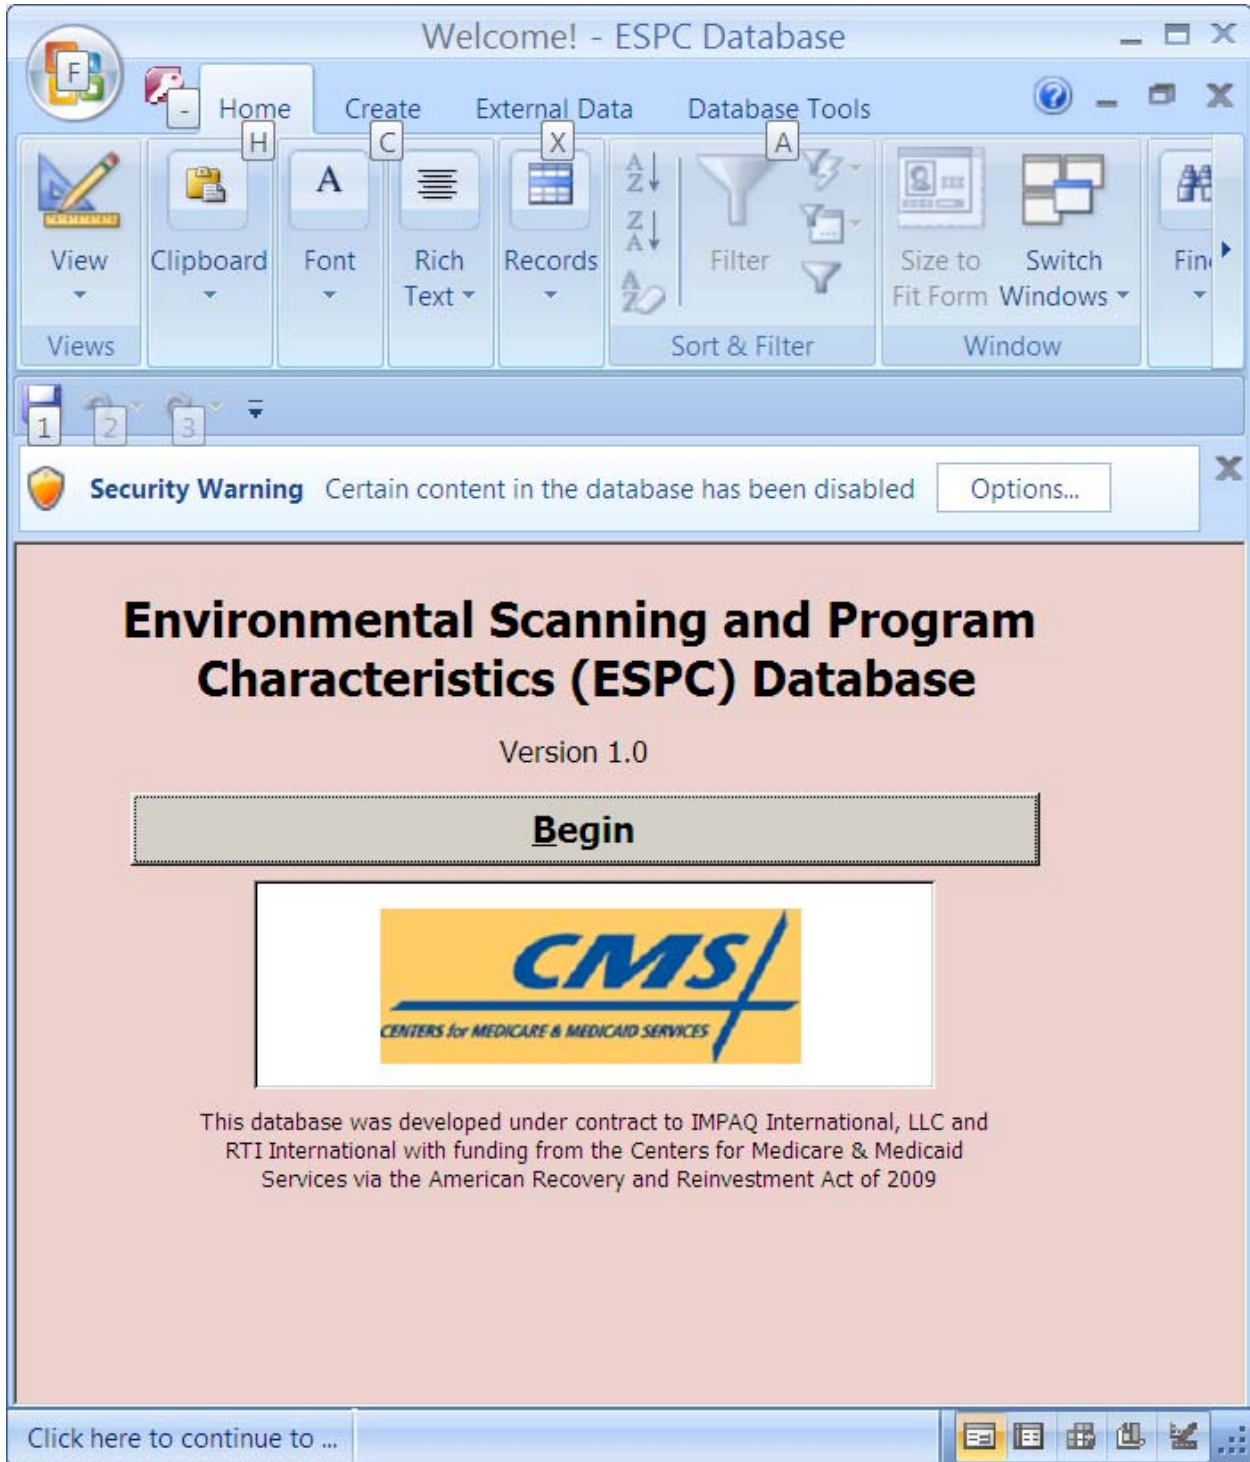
Welcome! - ESPC Database

F

-

Home H

Create C

External Data X

Database Tools A

View

Views

Clipboard

Font

Rich Text

Records

Filter

Sort & Filter

Size to Fit Form

Switch Windows

Window

Fin

1 2 3

Security Warning Certain content in the database has been disabled Options...

Environmental Scanning and Program Characteristics (ESPC) Database

Version 1.0

Begin

CMS
CENTERS for MEDICARE & MEDICAID SERVICES

This database was developed under contract to IMPAQ International, LLC and RTI International with funding from the Centers for Medicare & Medicaid Services via the American Recovery and Reinvestment Act of 2009

Click here to continue to ...